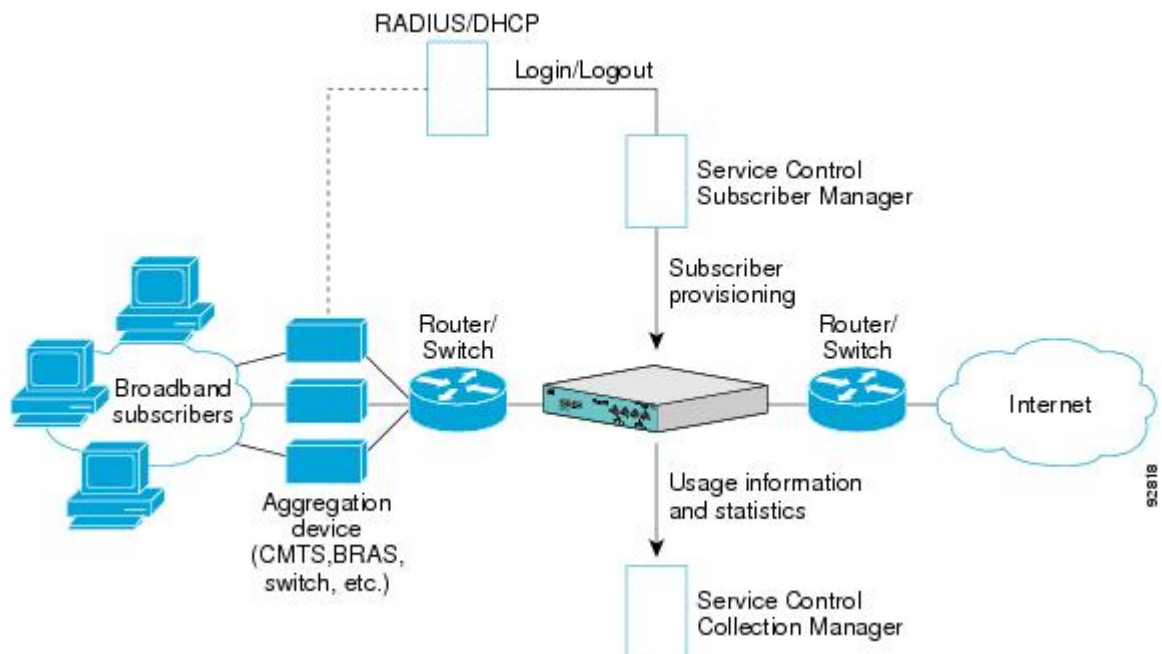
RADIUS/DHCP

Login/Logout

Service Control
Subscriber Manager

Subscriber
provisioning

Router/
Switch

Router/
Switch

Broadband
subscribers

Internet

Aggregation
device
(CMTS,BRAS,
switch, etc.)

Usage information
and statistics

Service Control
Collection Manager

92818